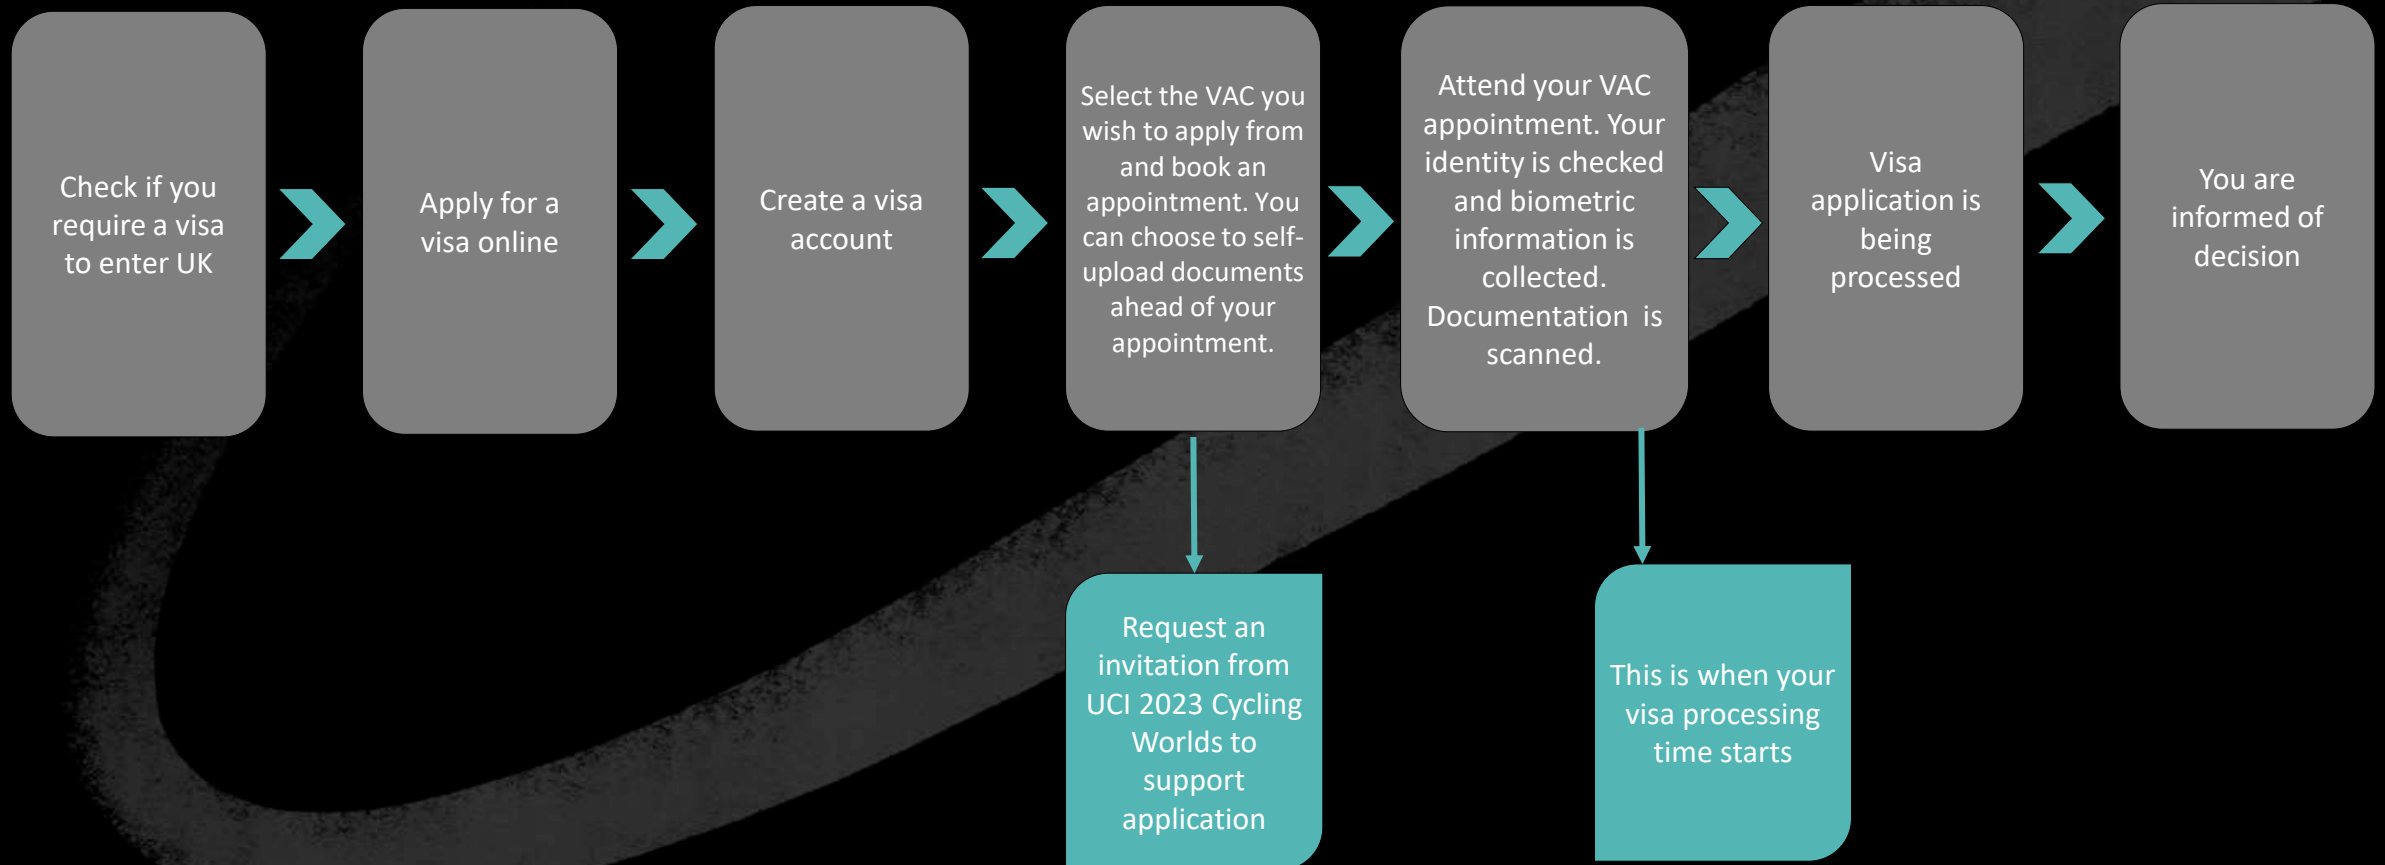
Check if you require a visa to enter UK

Apply for a visa online

Create a visa account

Select the VAC you wish to apply from and book an appointment. You can choose to self-upload documents ahead of your appointment.

Attend your VAC appointment. Your identity is checked and biometric information is collected. Documentation is scanned.

Visa application is being processed

You are informed of decision

Request an invitation from UCI 2023 Cycling Worlds to support application

This is when your visa processing time starts